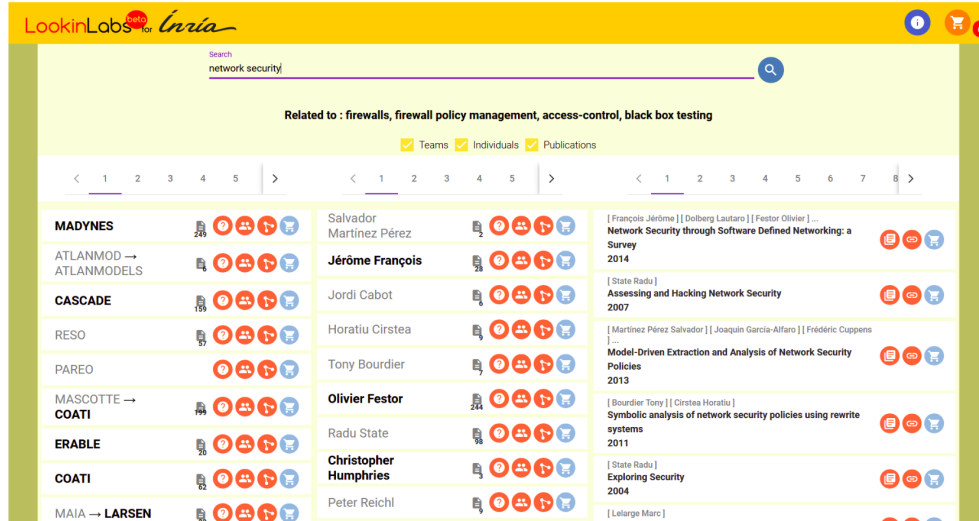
LookinLabs beta for Inria

Search
network security

Related to : firewalls, firewall policy management, access-control, black box testing

Teams Individuals Publications

< 1 2 3 4 5 >

< 1 2 3 4 5 >

< 1 2 3 4 5 6 7 8 >

MADYNES 249
ATLANMOD → ATLANMODELS 6
CASCADE 159
RESO 57
PAREO
MASCOTTE → COATI 199
ERABLE 20
COATI 62
MAIA → LARSEN

Salvador Martínez Pérez 2
Jérôme François 28
Jordi Cabot 6
Horatiu Cirstea 9
Tony Bourdier 7
Olivier Festor 244
Radu State 98
Christopher Humphries 3
Peter Reichl 9

[ François Jérôme ] [ Dolberg Lautaro ] [ Festor Olivier ] ...
Network Security through Software Defined Networking: a Survey
2014

[ State Radu ]
Assessing and Hacking Network Security
2007

[ Martínez Pérez Salvador ] [ Joaquin García-Alfaro ] [ Frédéric Cuppens ] ...
Model-Driven Extraction and Analysis of Network Security Policies
2013

[ Bourdier Tony ] [ Cirstea Horatiu ]
Symbolic analysis of network security policies using rewrite systems
2011

[ State Radu ]
Exploring Security
2004

[ Lelarge Marc ]